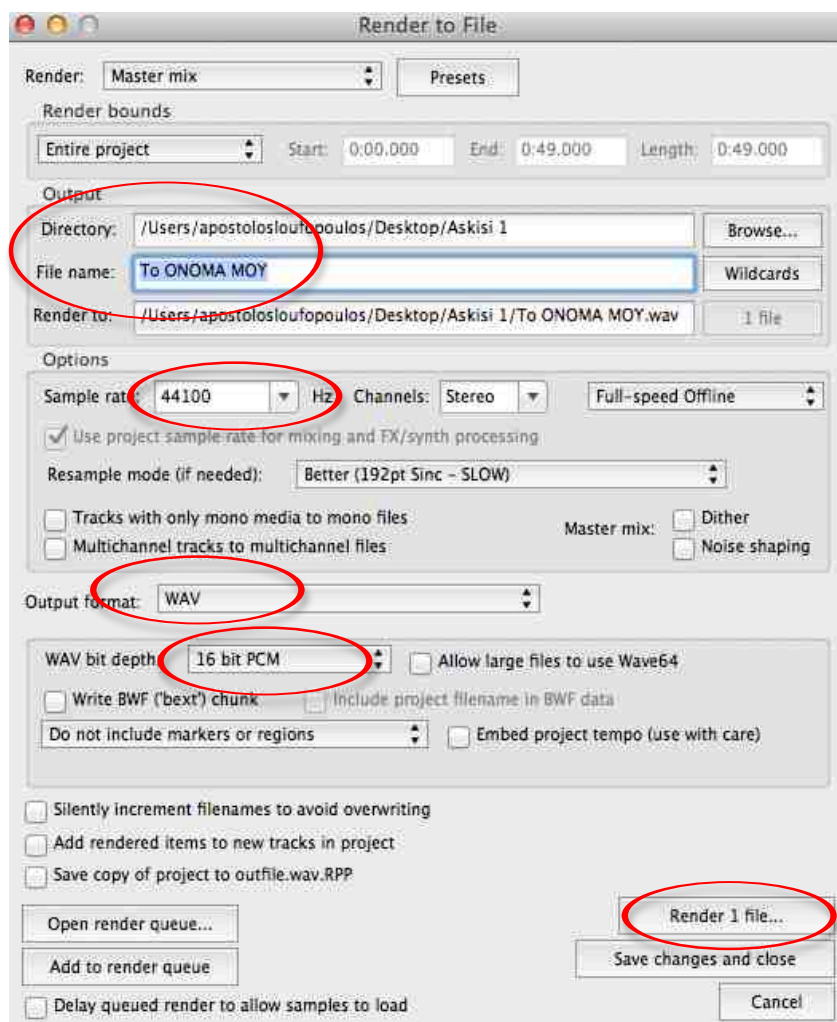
Render to File

Render: Master mix
Presets

Render bounds
Entire project
Start: 0:00.000
End: 0:49.000
Length: 0:49.000

Output
Directory: /Users/apostolosloufopoulos/Desktop/Askisi 1
Browse...
File name: To ONOMA MOY
Wildcards
Render to: /Users/apostolosloufopoulos/Desktop/Askisi 1/To ONOMA MOY.wav
1 file

Options
Sample rate: 44100 Hz
Channels: Stereo
Full-speed Offline
Use project sample rate for mixing and FX/synth processing
Resample mode (if needed): Better (192pt Sinc - SLOW)
Tracks with only mono media to mono files
Multichannel tracks to multichannel files
Master mix:
Dither
Noise shaping

Output format: WAV

WAV bit depth: 16 bit PCM
Allow large files to use Wave64
Write BWF ('bext') chunk
Include project filename in BWF data
Do not include markers or regions
Embed project tempo (use with care)

Silently increment filenames to avoid overwriting
Add rendered items to new tracks in project
Save copy of project to outfile.wav.RPP

Open render queue...
Add to render queue
Delay queued render to allow samples to load
Render 1 file...
Save changes and close
Cancel